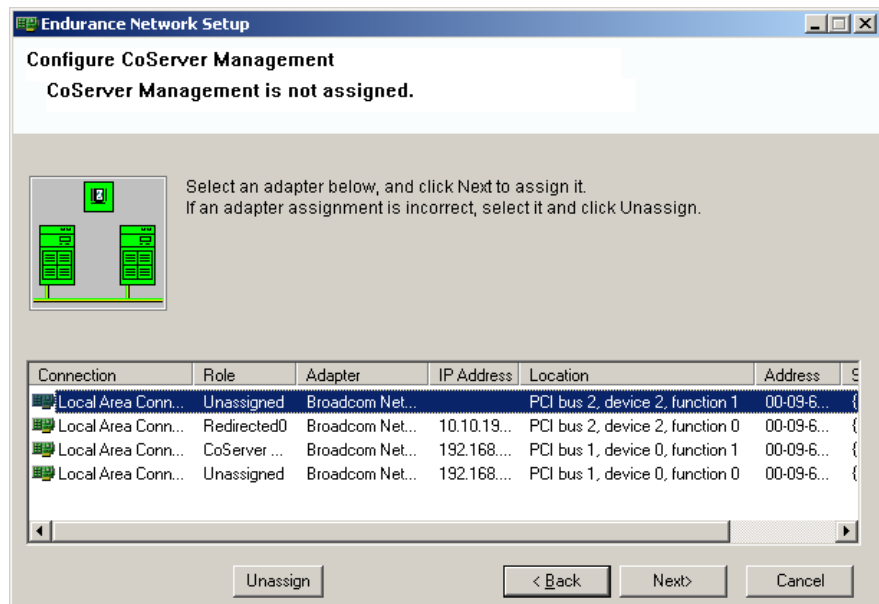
Endurance Network Setup

Configure CoServer Management

CoServer Management is not assigned.

Select an adapter below, and click Next to assign it.
If an adapter assignment is incorrect, select it and click Unassign.

| Connection | Role | Adapter | IP Address | Location | Address | S |
|---|---|---|---|---|---|---|
| Local Area Conn... | Unassigned | Broadcom Net... | | PCI bus 2, device 2, function 1 | 00-09-6... | { |
| Local Area Conn... | Redirected0 | Broadcom Net... | 10.10.19... | PCI bus 2, device 2, function 0 | 00-09-6... | { |
| Local Area Conn... | CoServer ... | Broadcom Net... | 192.168.... | PCI bus 1, device 0, function 1 | 00-09-6... | { |
| Local Area Conn... | Unassigned | Broadcom Net... | 192.168.... | PCI bus 1, device 0, function 0 | 00-09-6... | { |

Unassign

< Back

Next>

Cancel